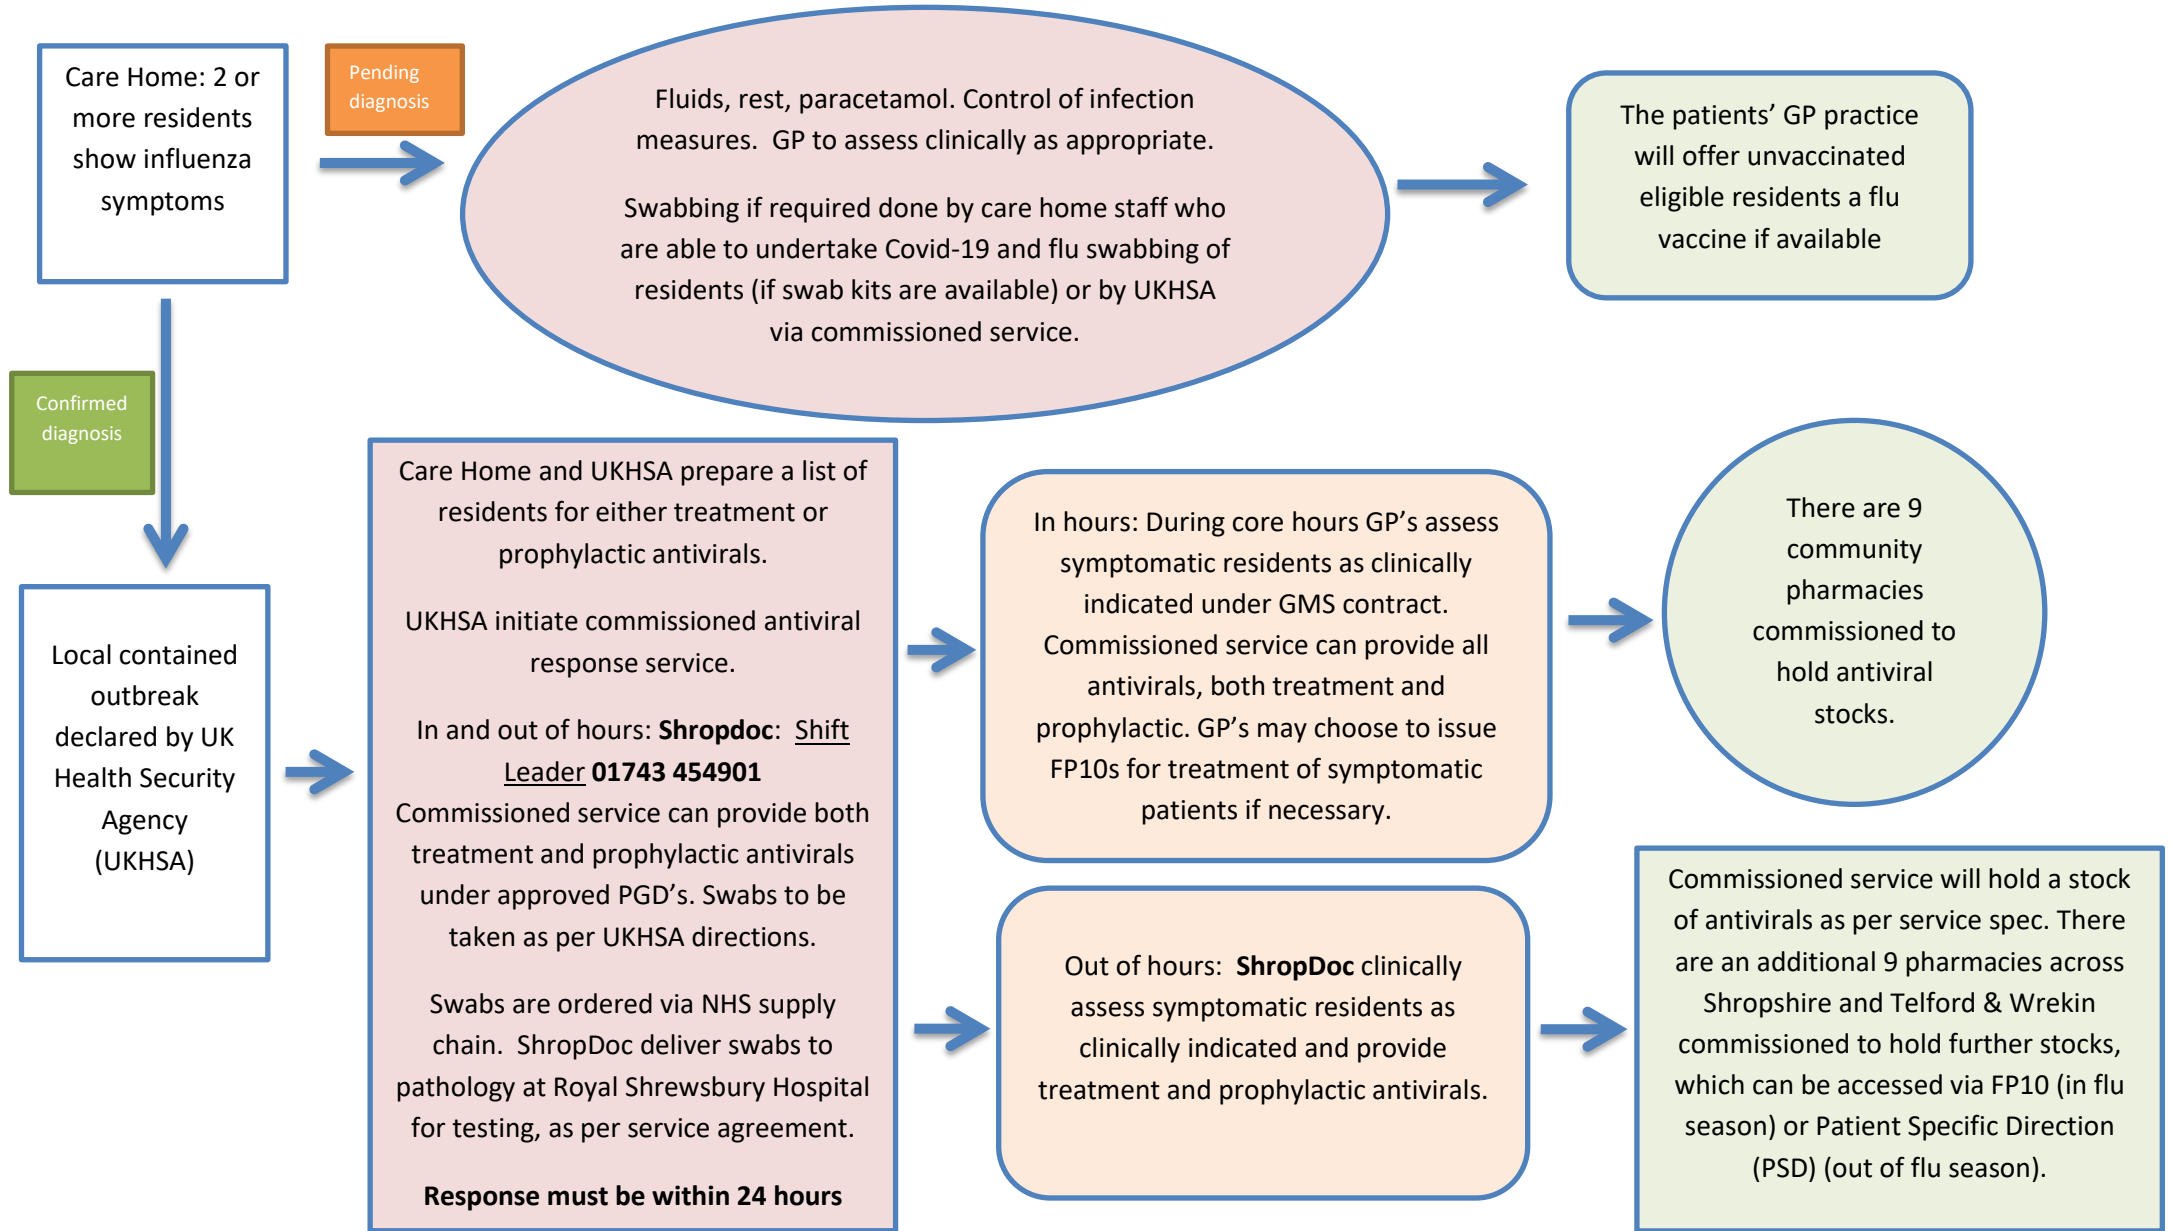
Care Home: 2 or more residents show influenza symptoms

Pending diagnosis

Fluids, rest, paracetamol. Control of infection measures. GP to assess clinically as appropriate.

Swabbing if required done by care home staff who are able to undertake Covid-19 and flu swabbing of residents (if swab kits are available) or by UKHSA via commissioned service.

The patients' GP practice will offer unvaccinated eligible residents a flu vaccine if available

Confirmed diagnosis

Local contained outbreak declared by UK Health Security Agency (UKHSA)

Care Home and UKHSA prepare a list of residents for either treatment or prophylactic antivirals.

UKHSA initiate commissioned antiviral response service.

In and out of hours: **Shropdoc**: Shift Leader **01743 454901** Commissioned service can provide both treatment and prophylactic antivirals under approved PGD's. Swabs to be taken as per UKHSA directions.

Swabs are ordered via NHS supply chain. ShropDoc deliver swabs to pathology at Royal Shrewsbury Hospital for testing, as per service agreement.

**Response must be within 24 hours**

In hours: During core hours GP's assess symptomatic residents as clinically indicated under GMS contract. Commissioned service can provide all antivirals, both treatment and prophylactic. GP's may choose to issue FP10s for treatment of symptomatic patients if necessary.

There are 9 community pharmacies commissioned to hold antiviral stocks.

Out of hours: **ShropDoc** clinically assess symptomatic residents as clinically indicated and provide treatment and prophylactic antivirals.

Commissioned service will hold a stock of antivirals as per service spec. There are an additional 9 pharmacies across Shropshire and Telford & Wrekin commissioned to hold further stocks, which can be accessed via FP10 (in flu season) or Patient Specific Direction (PSD) (out of flu season).